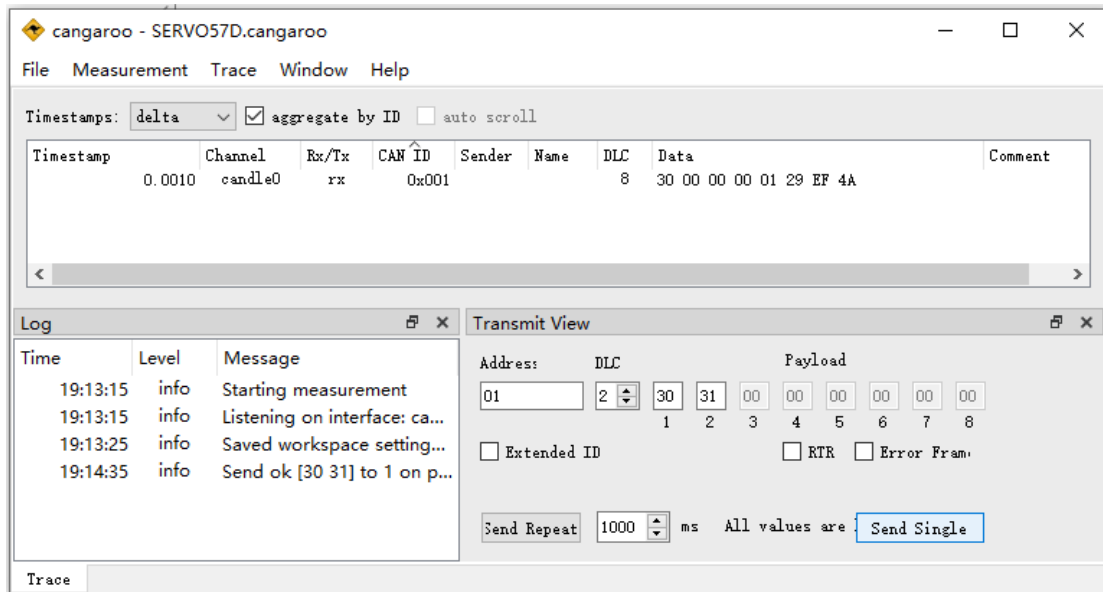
cangaroo - SERVO57D.cangaroo

File Measurement Trace Window Help

Timestamps: delta aggregate by ID auto scroll

| Timestamp | Channel | Rx/Tx | CAN ID | Sender | Name | DLC | Data | Comment |
|---|---|---|---|---|---|---|---|---|
| 0.0010 | candle0 | rx | 0x001 | | | 8 | 30 00 00 00 01 29 EF 4A | |

Log

| Time | Level | Message |
|---|---|---|
| 19:13:15 | info | Starting measurement |
| 19:13:15 | info | Listening on interface: ca... |
| 19:13:25 | info | Saved workspace setting... |
| 19:14:35 | info | Send ok [30 31] to 1 on p... |

Transmit View

Address DLC Payload

01 2 30 31 00 00 00 00 00 00

1 2 3 4 5 6 7 8

Extended ID RTR Error Fram

Send Repeat 1000 ms All values are Send Single

Trace